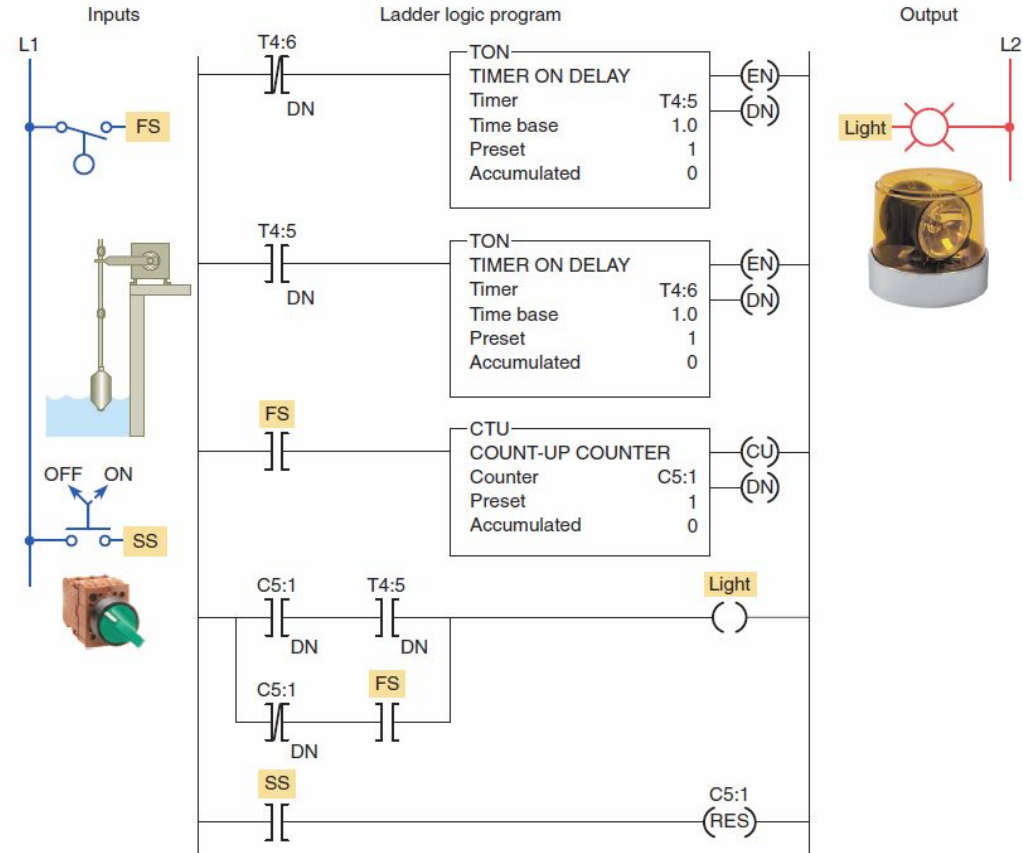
Inputs

Ladder logic program

Output

L1

L2

FS

OFF ON

SS

T4:6
DN

TON
TIMER ON DELAY
Timer T4:5
Time base 1.0
Preset 1
Accumulated 0

EN
DN

T4:5
DN

TON
TIMER ON DELAY
Timer T4:6
Time base 1.0
Preset 1
Accumulated 0

EN
DN

FS

CTU
COUNT-UP COUNTER
Counter C5:1
Preset 1
Accumulated 0

CU
DN

C5:1
DN

T4:5
DN

Light

C5:1
DN

FS

SS

C5:1
RES

Light